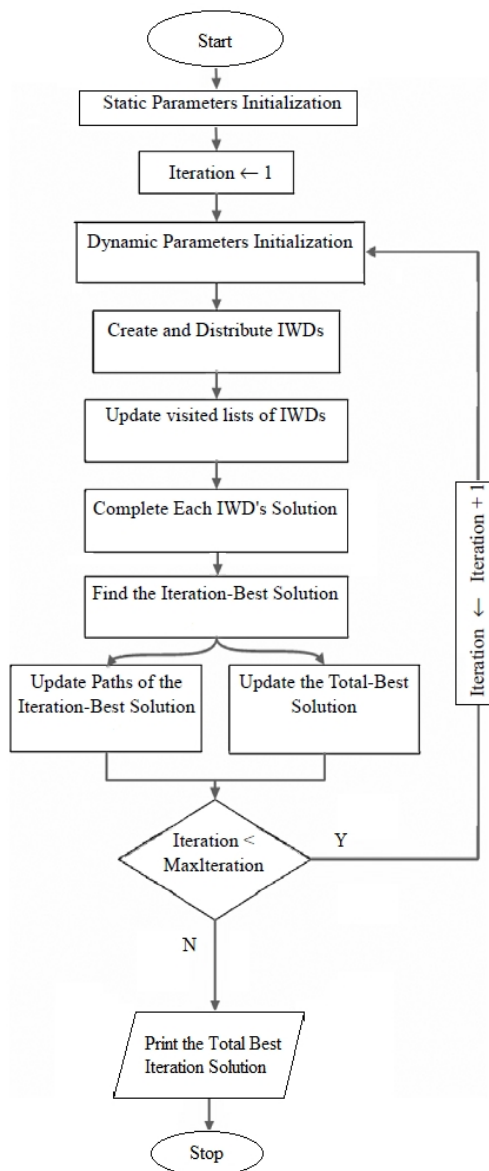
Start

Static Parameters Initialization

Iteration ← 1

Dynamic Parameters Initialization

Create and Distribute IWDs

Update visited lists of IWDs

Complete Each IWD's Solution

Find the Iteration-Best Solution

Update Paths of the Iteration-Best Solution

Update the Total-Best Solution

Iteration < MaxIteration

Y

Iteration ← Iteration + 1

N

Print the Total Best Iteration Solution

Stop